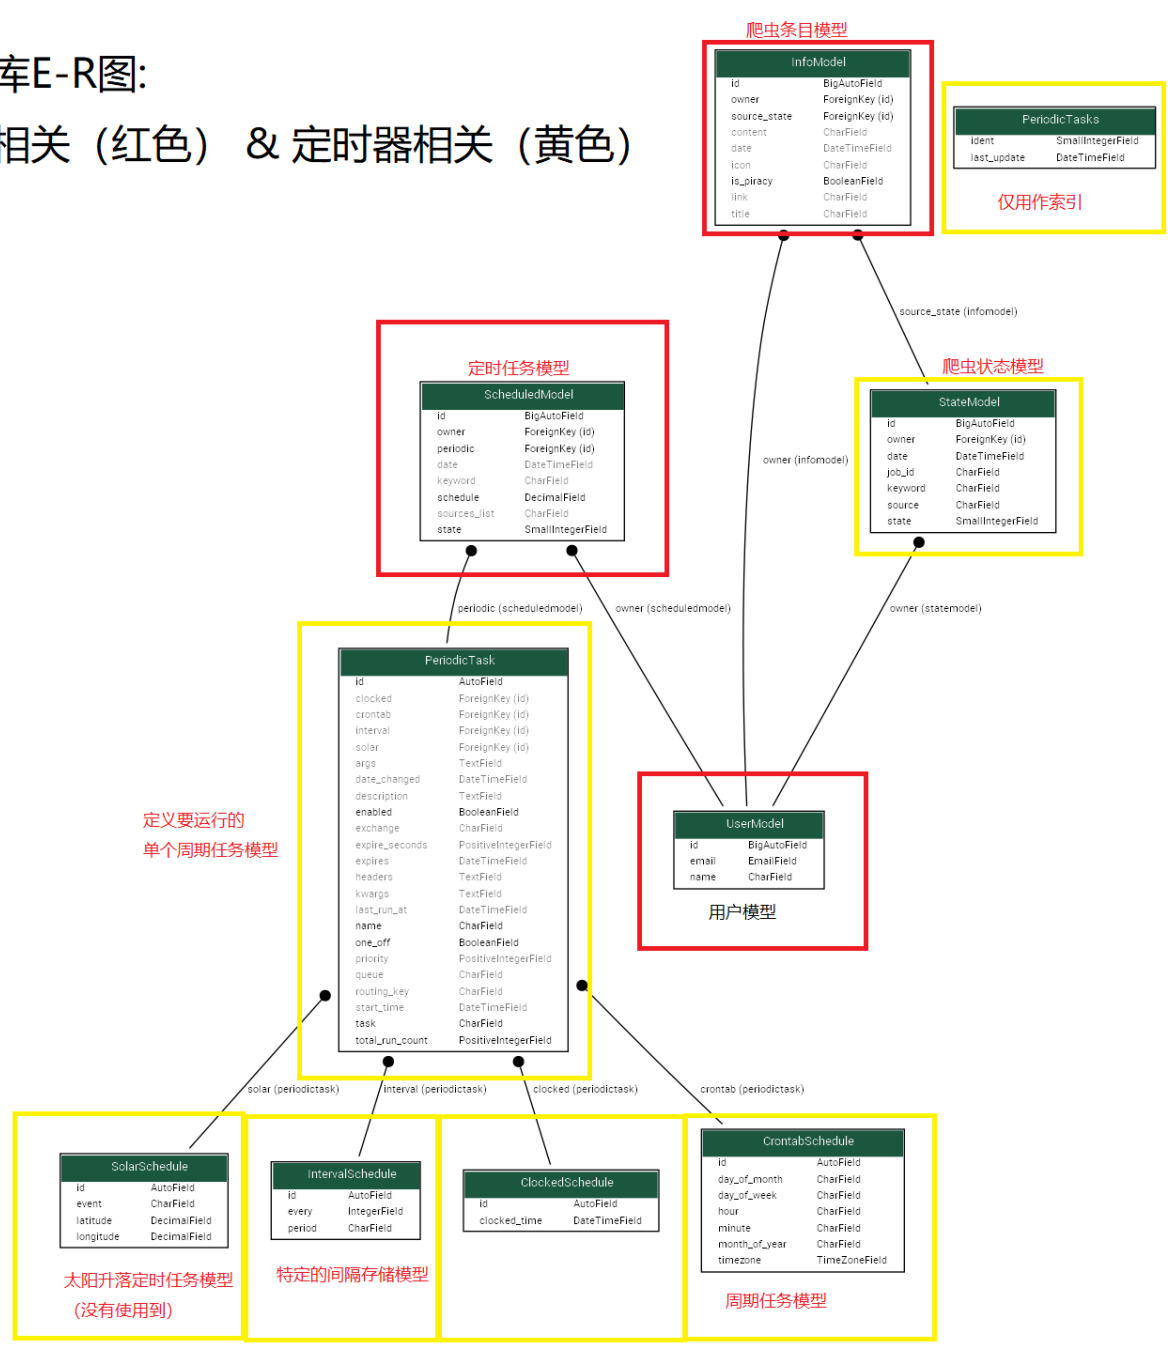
库E-R图:
相关（红色） & 定时器相关（黄色）

爬虫条目模型

| InfoModel | |
|---|---|
| id | BigAutoField |
| owner | ForeignKey (id) |
| source_state | ForeignKey (id) |
| content | CharField |
| date | DateTimeField |
| icon | CharField |
| is_piracy | BooleanField |
| link | CharField |
| title | CharField |

| PeriodicTasks | |
|---|---|
| ident | SmallIntegerField |
| last_update | DateTimeField |

仅用作索引

source_state (infomodel)

owner (infomodel)

定时任务模型

| ScheduledModel | |
|---|---|
| id | BigAutoField |
| owner | ForeignKey (id) |
| periodic | ForeignKey (id) |
| date | DateTimeField |
| keyword | CharField |
| schedule | DecimalField |
| sources_list | CharField |
| state | SmallIntegerField |

爬虫状态模型

| StateModel | |
|---|---|
| id | BigAutoField |
| owner | ForeignKey (id) |
| date | DateTimeField |
| job_id | CharField |
| keyword | CharField |
| source | CharField |
| state | SmallIntegerField |

periodic (scheduledmodel)

owner (scheduledmodel)

owner (statemodel)

| PeriodicTask | |
|---|---|
| id | AutoField |
| clocked | ForeignKey (id) |
| crontab | ForeignKey (id) |
| interval | ForeignKey (id) |
| solar | ForeignKey (id) |
| args | TextField |
| date_changed | DateTimeField |
| description | TextField |
| enabled | BooleanField |
| exchange | CharField |
| expire_seconds | PositiveIntegerField |
| expires | DateTimeField |
| headers | TextField |
| kwargs | TextField |
| last_run_at | DateTimeField |
| name | CharField |
| one_off | BooleanField |
| priority | PositiveIntegerField |
| queue | CharField |
| routing_key | CharField |
| start_time | DateTimeField |
| task | CharField |
| total_run_count | PositiveIntegerField |

定义要运行的
单个周期任务模型

| UserModel | |
|---|---|
| id | BigAutoField |
| email | EmailField |
| name | CharField |

用户模型

solar (periodictask)

interval (periodictask)

clocked (periodictask)

crontab (periodictask)

| SolarSchedule | |
|---|---|
| id | AutoField |
| event | CharField |
| latitude | DecimalField |
| longitude | DecimalField |

太阳升落定时任务模型
（没有使用到）

| IntervalSchedule | |
|---|---|
| id | AutoField |
| every | IntegerField |
| period | CharField |

特定的间隔存储模型

| ClockedSchedule | |
|---|---|
| id | AutoField |
| clocked_time | DateTimeField |

| CrontabSchedule | |
|---|---|
| id | AutoField |
| day_of_month | CharField |
| day_of_week | CharField |
| hour | CharField |
| minute | CharField |
| month_of_year | CharField |
| timezone | TimeZoneField |

周期任务模型